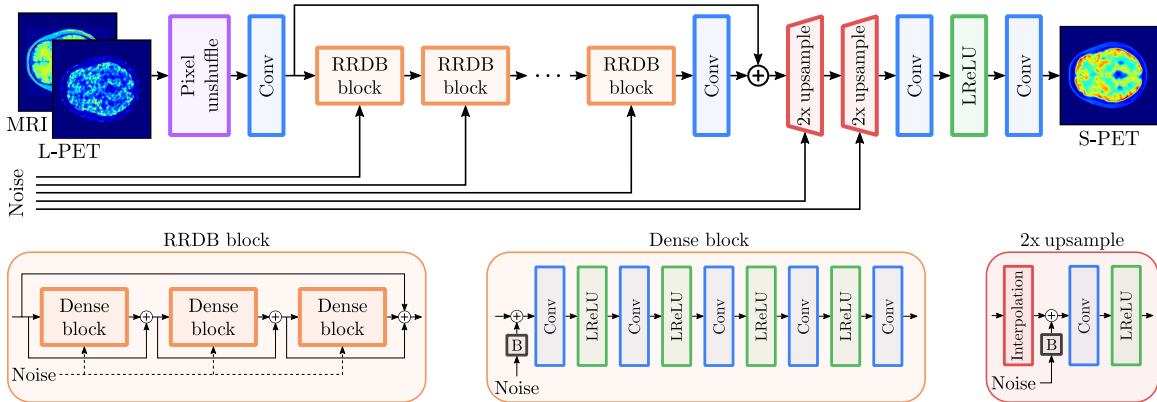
MRI
L-PET
Pixel unshuffle
Conv
RRDB block
RRDB block
RRDB block
Conv
2x upsample
2x upsample
Conv
LReLU
Conv
S-PET
Noise

RRDB block
Dense block
Dense block
Dense block
Noise

Dense block
Conv
LReLU
Conv
LReLU
Conv
LReLU
Conv
LReLU
Conv
B
Noise

2x upsample
Interpolation
Conv
LReLU
B
Noise